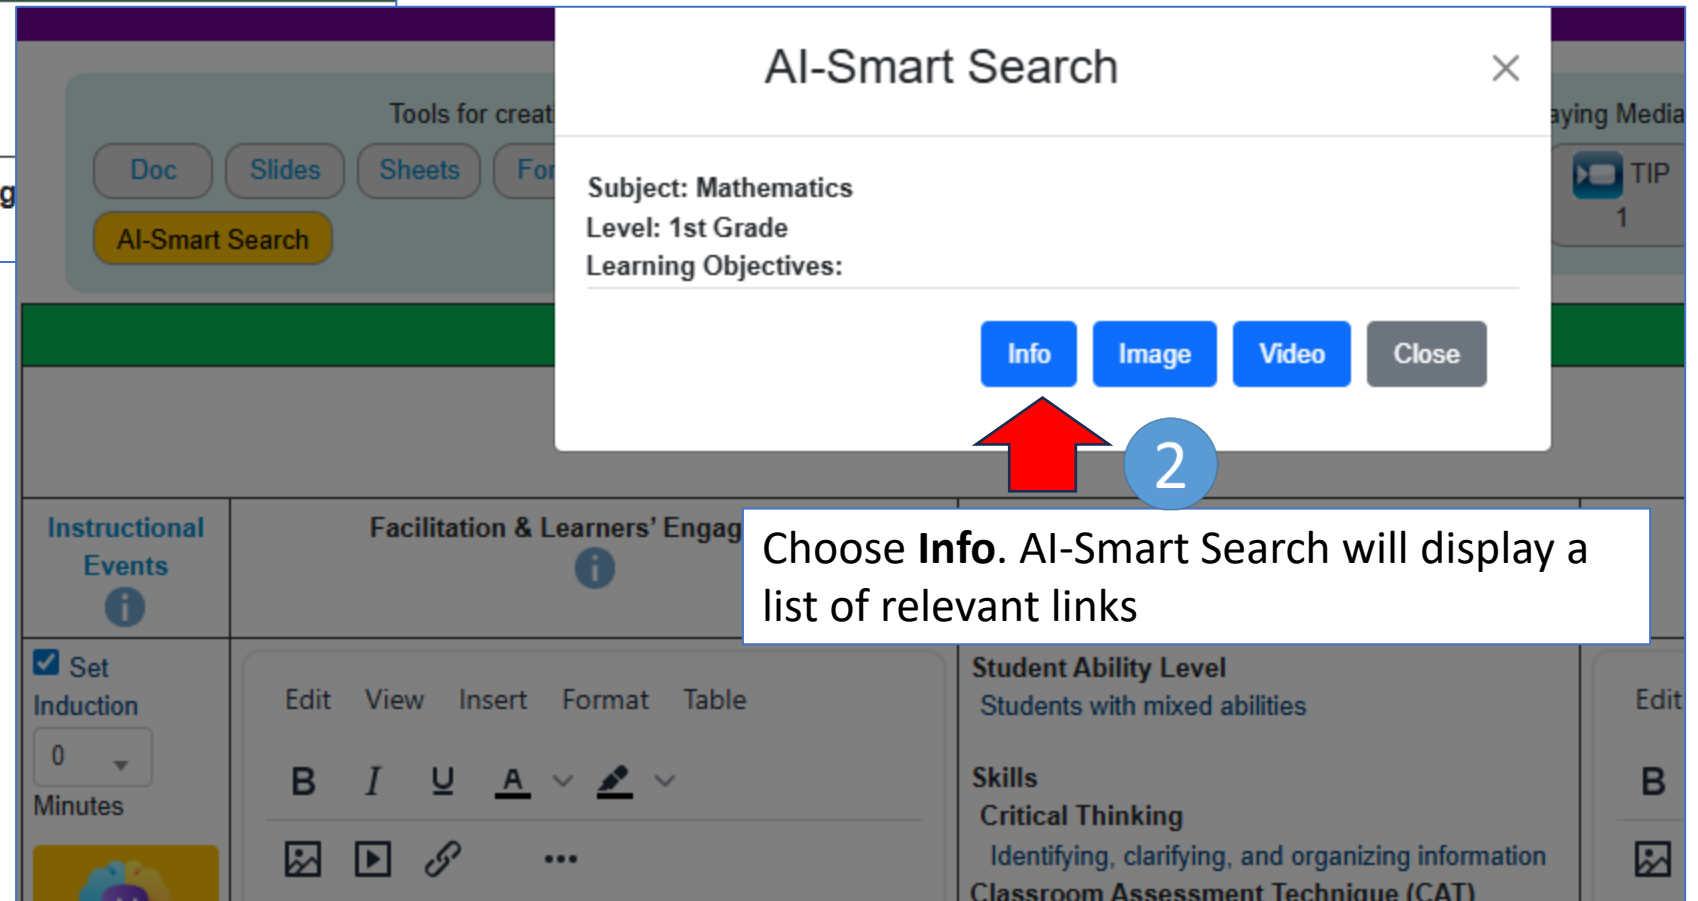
Tools for creat

Doc Slides Sheets For

AI-Smart Search

aying Media

TIP

1

AI-Smart Search ×

Subject: Mathematics
Level: 1st Grade
Learning Objectives:

Info Image Video Close

2

Choose **Info**. AI-Smart Search will display a list of relevant links

Instructional Events

Facilitation & Learners' Engag

Set Induction

0

Minutes

Edit View Insert Format Table

B I U A

Student Ability Level
Students with mixed abilities

Skills
Critical Thinking
Identifying, clarifying, and organizing information
Classroom Assessment Technique (CAT)

Edit

B